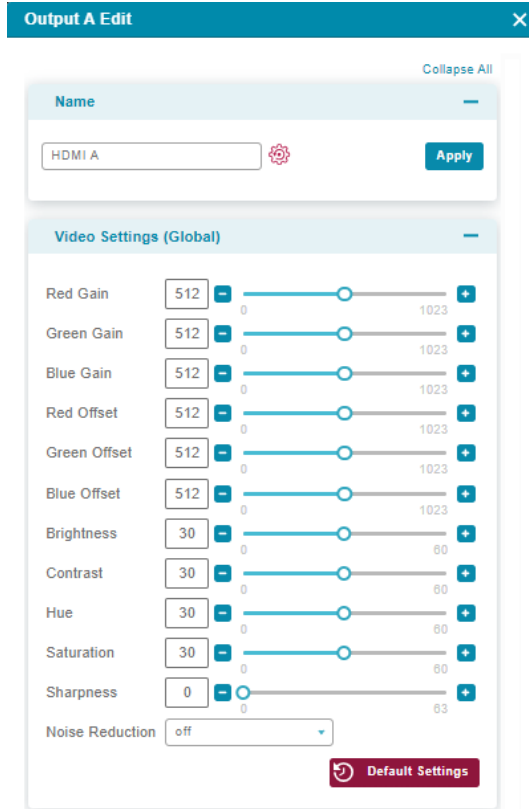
Output A Edit ✕

Collapse All

Name —

HDMI A

Apply

Video Settings (Global) —

Red Gain 512 0 1023

Green Gain 512 0 1023

Blue Gain 512 0 1023

Red Offset 512 0 1023

Green Offset 512 0 1023

Blue Offset 512 0 1023

Brightness 30 0 60

Contrast 30 0 60

Hue 30 0 60

Saturation 30 0 60

Sharpness 0 0 63

Noise Reduction off

Default Settings